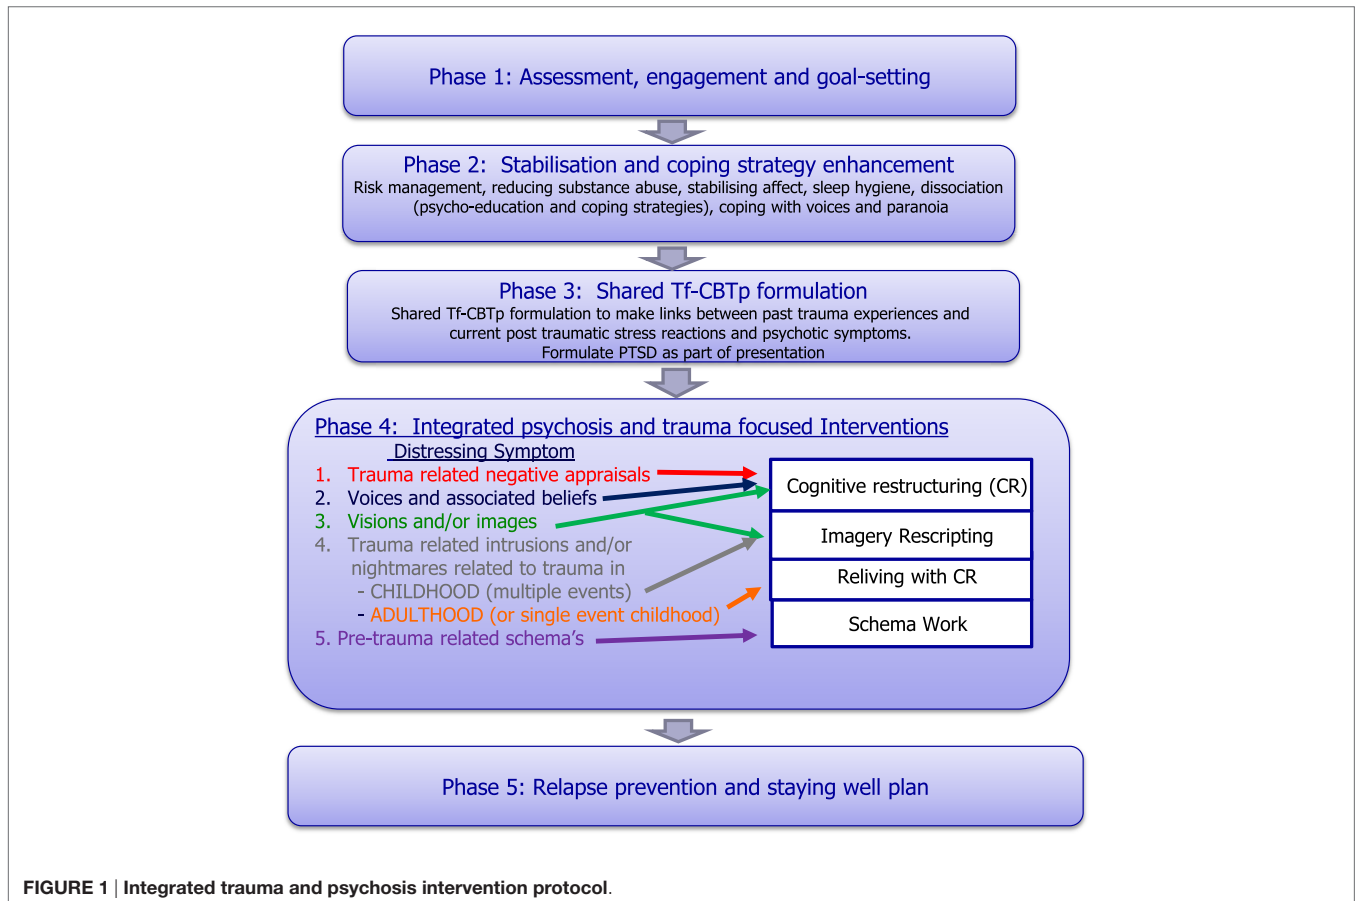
Phase 1: Assessment, engagement and goal-setting

Phase 2: Stabilisation and coping strategy enhancement
Risk management, reducing substance abuse, stabilising affect, sleep hygiene, dissociation (psycho-education and coping strategies), coping with voices and paranoia

Phase 3: Shared Tf-CBTp formulation
Shared Tf-CBTp formulation to make links between past trauma experiences and current post traumatic stress reactions and psychotic symptoms.
Formulate PTSD as part of presentation

Phase 4: Integrated psychosis and trauma focused Interventions
Distressing Symptom
1. Trauma related negative appraisals
2. Voices and associated beliefs
3. Visions and/or images
4. Trauma related intrusions and/or nightmares related to trauma in
- CHILDHOOD (multiple events)
- ADULTHOOD (or single event childhood)
5. Pre-trauma related schema's

Cognitive restructuring (CR)
Imagery Rescripting
Reliving with CR
Schema Work

Phase 5: Relapse prevention and staying well plan

FIGURE 1 | Integrated trauma and psychosis intervention protocol.